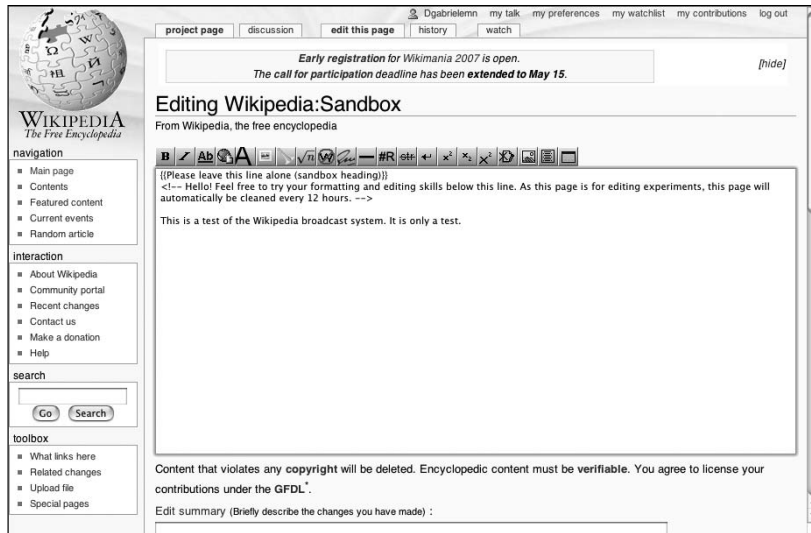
Dgabrielemn my talk my preferences my watchlist my contributions log out

project page discussion edit this page history watch

Early registration for Wikimania 2007 is open.
The call for participation deadline has been extended to May 15.

[hide]

Wikipedia
The Free Encyclopedia

Editing Wikipedia:Sandbox

From Wikipedia, the free encyclopedia

B I Ab A #R
{{Please leave this line alone (sandbox heading)}}
<!-- Hello! Feel free to try your formatting and editing skills below this line. As this page is for editing experiments, this page will automatically be cleaned every 12 hours. -->

This is a test of the Wikipedia broadcast system. It is only a test.

navigation
Main page
Contents
Featured content
Current events
Random article

interaction
About Wikipedia
Community portal
Recent changes
Contact us
Make a donation
Help

search
Go Search

toolbox
What links here
Related changes
Upload file
Special pages

Content that violates any copyright will be deleted. Encyclopedic content must be verifiable. You agree to license your contributions under the GFDL*.

Edit summary (Briefly describe the changes you have made) :